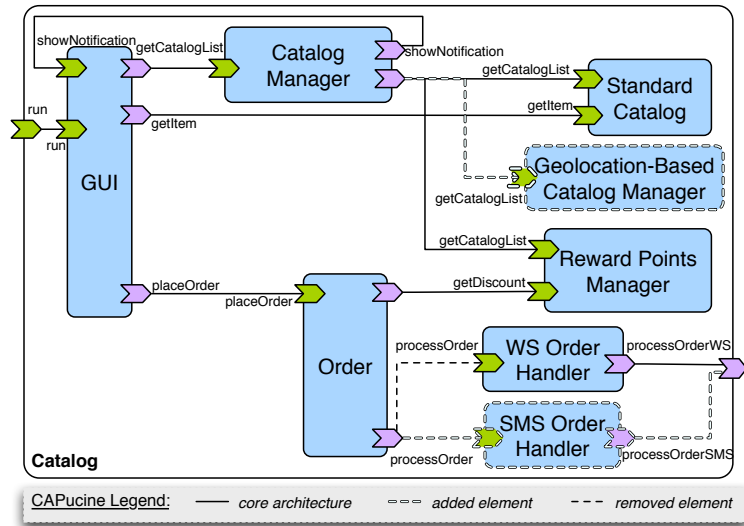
showNotification
getCatalogList
Catalog Manager
showNotification
getCatalogList
Standard Catalog
run
run
getItem
getItem
GUI
Geolocation-Based Catalog Manager
getCatalogList
getCatalogList
Reward Points Manager
placeOrder
placeOrder
getDiscount
Order
processOrder
WS Order Handler
processOrderWS
SMS Order Handler
processOrder
processOrderSMS
Catalog

CAPucine Legend: core architecture added element removed element